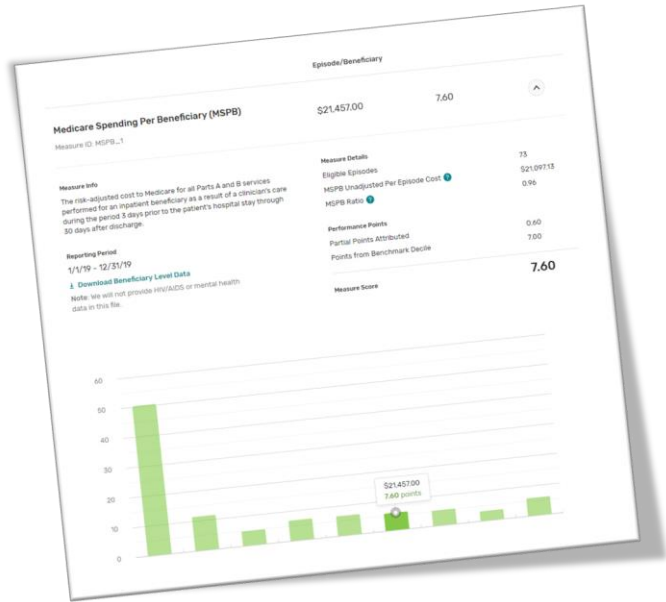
Episode/Beneficiary

Medicare Spending Per Beneficiary (MSPB)

$21,457.00

7.60

Measure ID: MSPB_1

Measure Info

The risk-adjusted cost to Medicare for all Parts A and B services performed for an inpatient beneficiary as a result of a clinician's care during the period 3 days prior to the patient's hospital stay through 30 days after discharge.

Reporting Period

1/1/19 - 12/31/19

Download Beneficiary Level Data

Note: We will not provide HIV/AIDS or mental health data in this file.

Measure Details

| | |
|---|---|
| Eligible Episodes | 73 |
| MSPB Unadjusted Per Episode Cost | $21,097.13 |
| MSPB Ratio | 0.96 |

Performance Points

| | |
|---|---|
| Partial Points Attributed | 0.60 |
| Points from Benchmark Decile | 7.00 |

Measure Score

7.60

60
50
40
30
20
10
0

$21,457.00
7.60 points